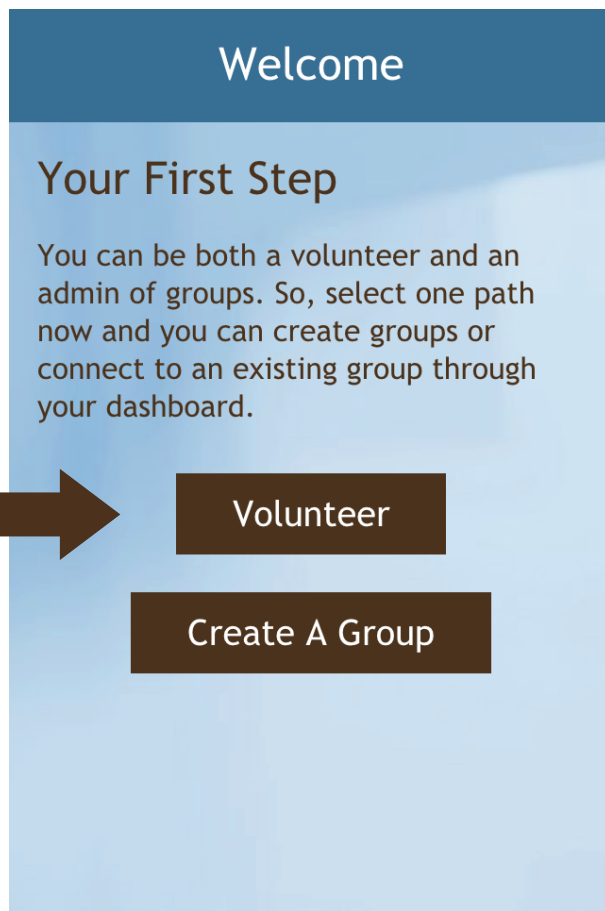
Welcome

Your First Step

You can be both a volunteer and an admin of groups. So, select one path now and you can create groups or connect to an existing group through your dashboard.

Volunteer

Create A Group